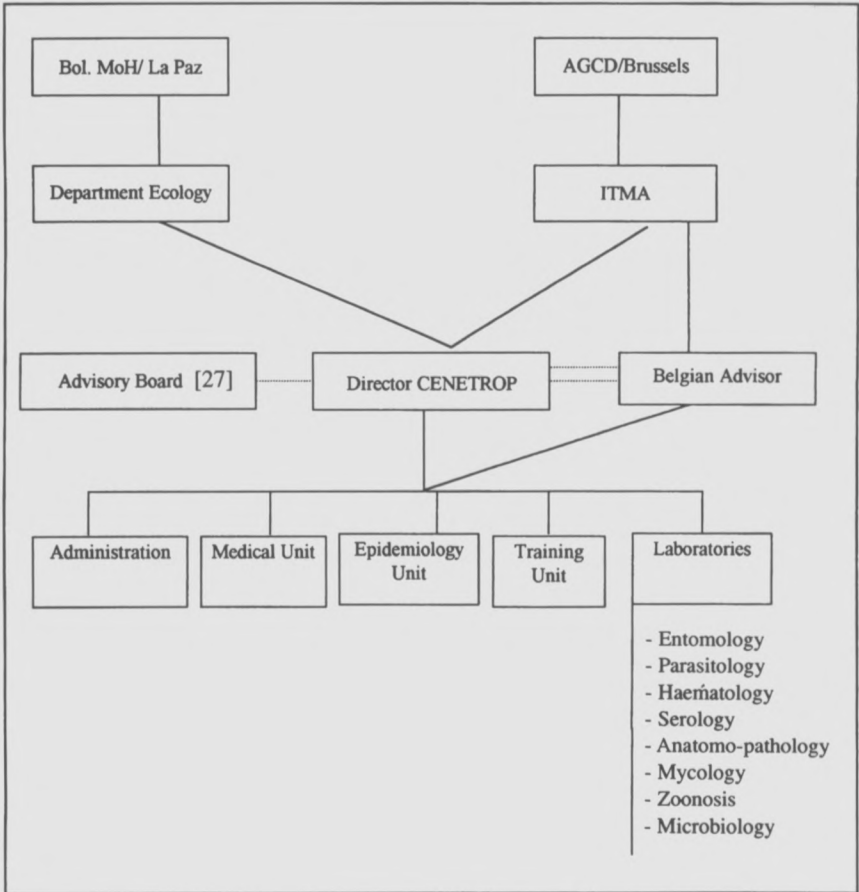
Bol. MoH/ La Paz

AGCD/Brussels

Department Ecology

ITMA

Advisory Board [27]

Director CENETROP

Belgian Advisor

Administration

Medical Unit

Epidemiology Unit

Training Unit

Laboratories

- Entomology
- Parasitology
- Haeḿatology
- Serology
- Anatomo-pathology
- Mycology
- Zoonosis
- Microbiology